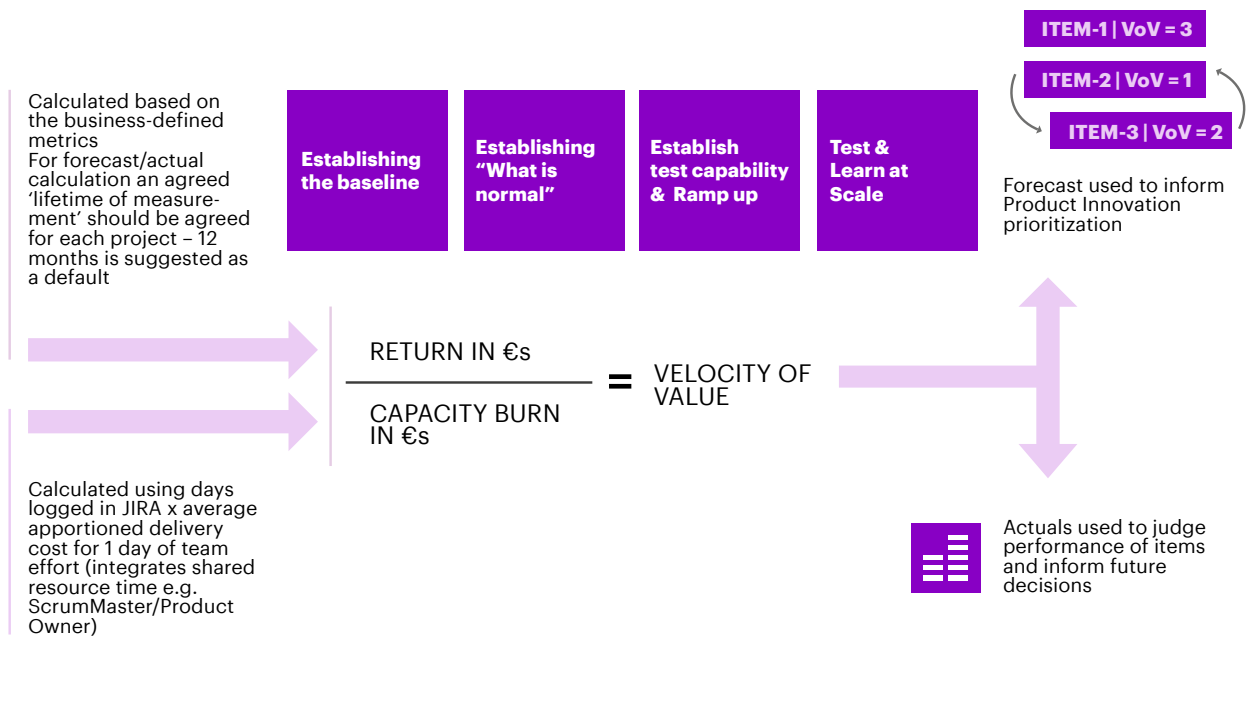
ITEM-1 | VoV = 3

ITEM-2 | VoV = 1

ITEM-3 | VoV = 2

Calculated based on the business-defined metrics
For forecast/actual calculation an agreed 'lifetime of measurement' should be agreed for each project – 12 months is suggested as a default

Establishing the baseline

Establishing "What is normal"

Establish test capability & Ramp up

Test & Learn at Scale

Forecast used to inform Product Innovation prioritization

RETURN IN €s

CAPACITY BURN IN €s

=

VELOCITY OF VALUE

Calculated using days logged in JIRA x average apportioned delivery cost for 1 day of team effort (integrates shared resource time e.g. ScrumMaster/Product Owner)

Actuals used to judge performance of items and inform future decisions